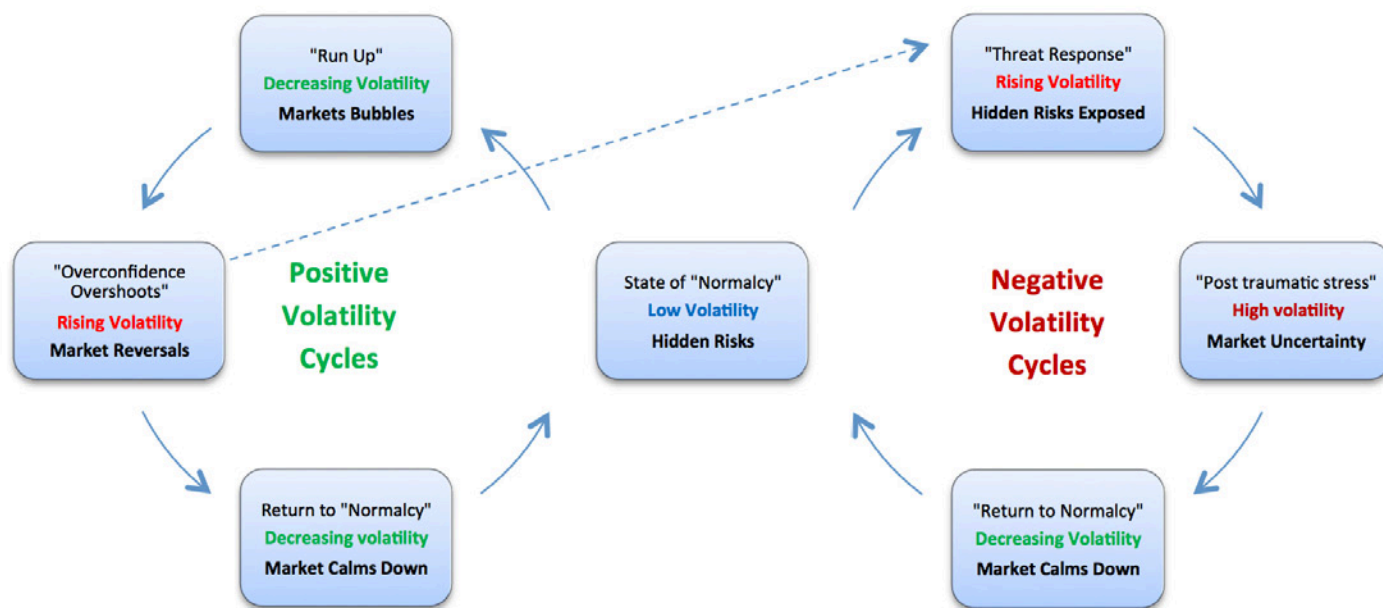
"Run Up"
Decreasing Volatility
Markets Bubbles

"Threat Response"
Rising Volatility
Hidden Risks Exposed

"Overconfidence Overshoots"
Rising Volatility
Market Reversals

Positive Volatility Cycles

State of "Normalcy"
Low Volatility
Hidden Risks

Negative Volatility Cycles

"Post traumatic stress"
High volatility
Market Uncertainty

Return to "Normalcy"
Decreasing volatility
Market Calms Down

"Return to Normalcy"
Decreasing Volatility
Market Calms Down